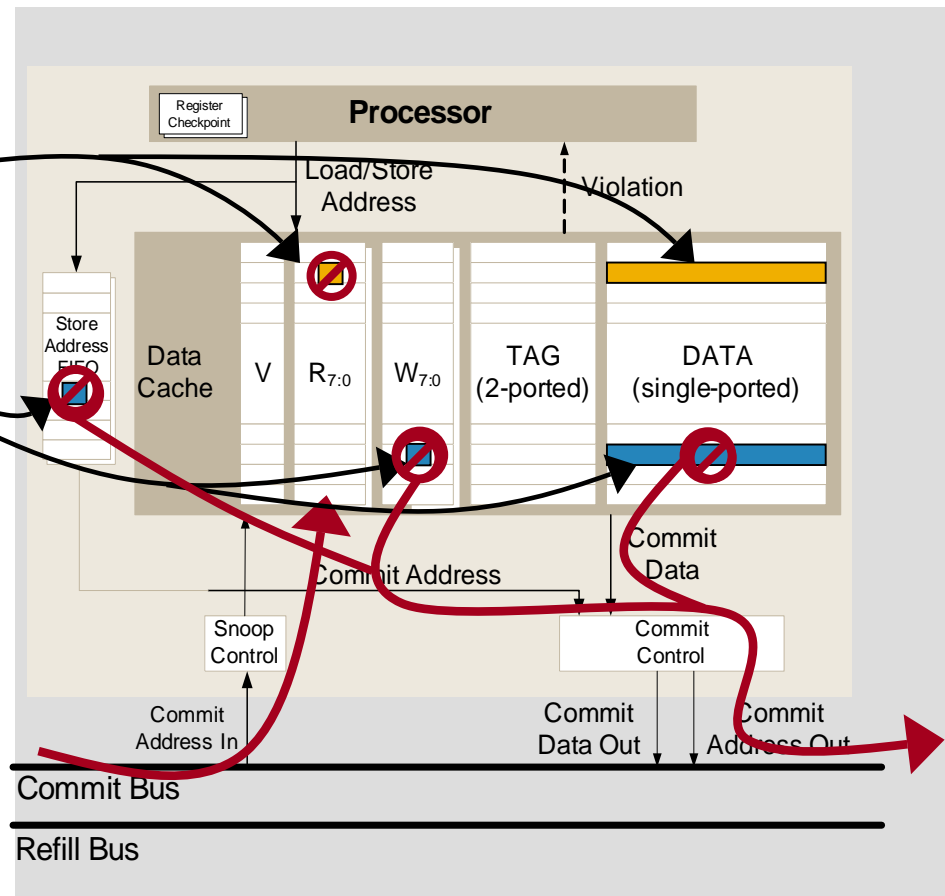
Register Checkpoint

Processor

Load/Store Address

Violation

Store Address FIFO

Data Cache

V

$R_{7:0}$

$W_{7:0}$

TAG (2-ported)

DATA (single-ported)

Commit Data

Commit Address

Snoop Control

Commit Control

Commit Address In

Commit Data Out

Commit Address Out

Commit Bus

Refill Bus